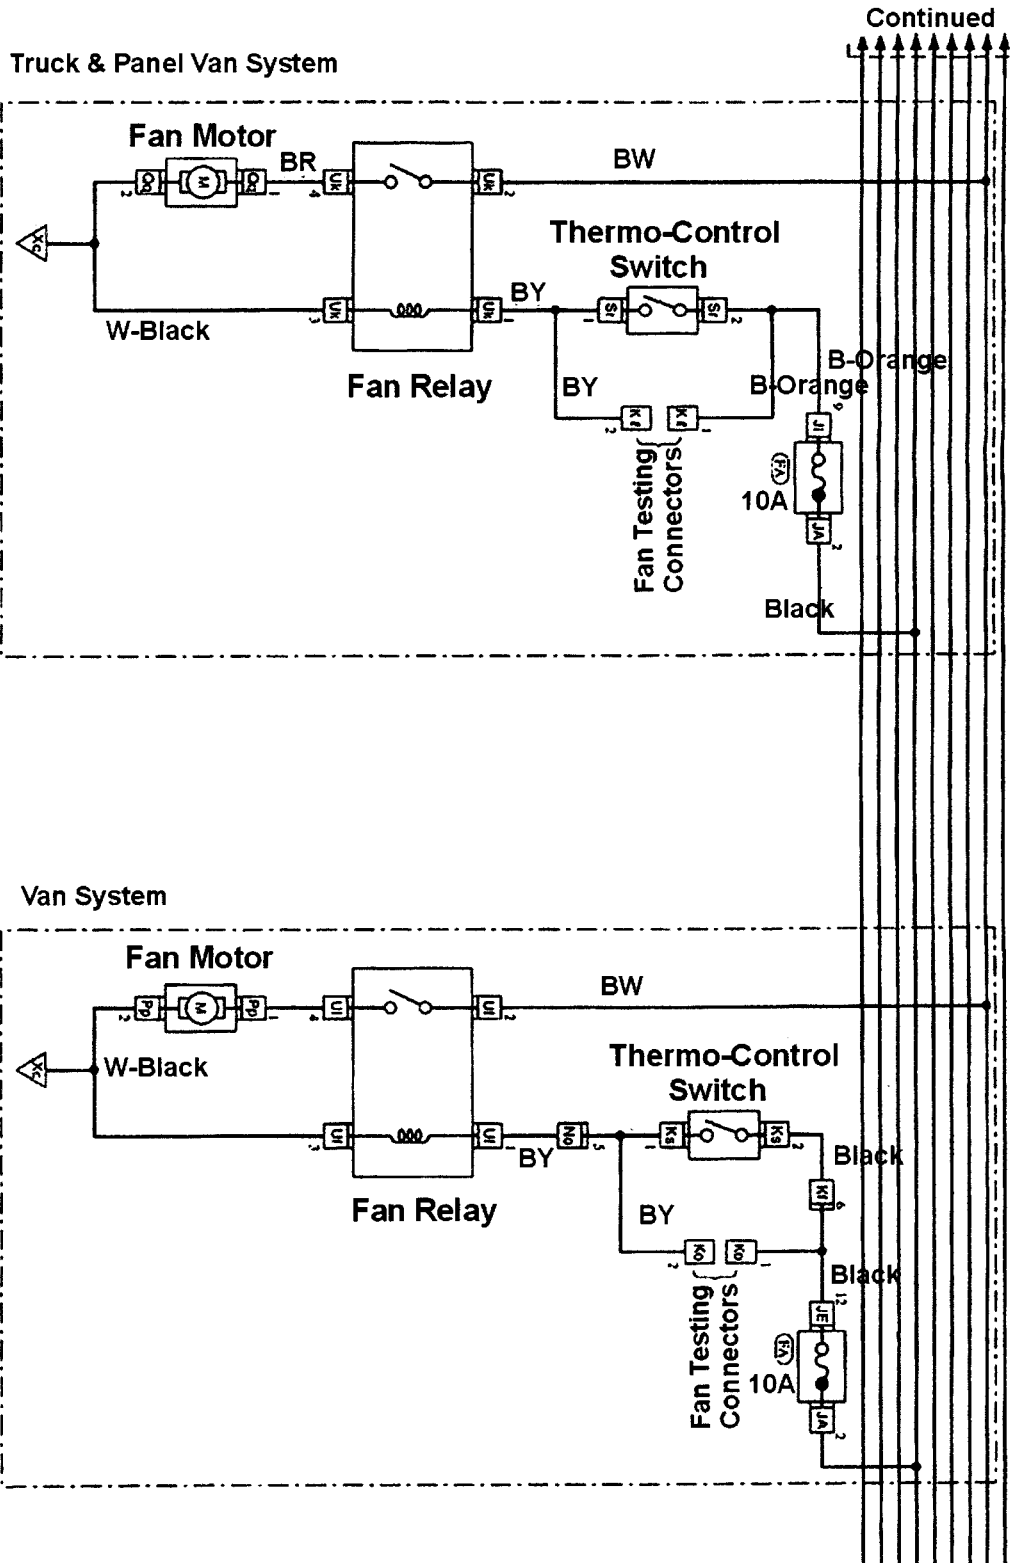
Continued

Truck & Panel Van System

Fan Motor

BR

BW

Thermo-Control Switch

BY

W-Black

Fan Relay

BY

B-Orange

B-Orange

Fan Testing Connectors

10A

Black

Van System

Fan Motor

BW

W-Black

Thermo-Control Switch

BY

Black

Fan Relay

BY

Black

Fan Testing Connectors

10A